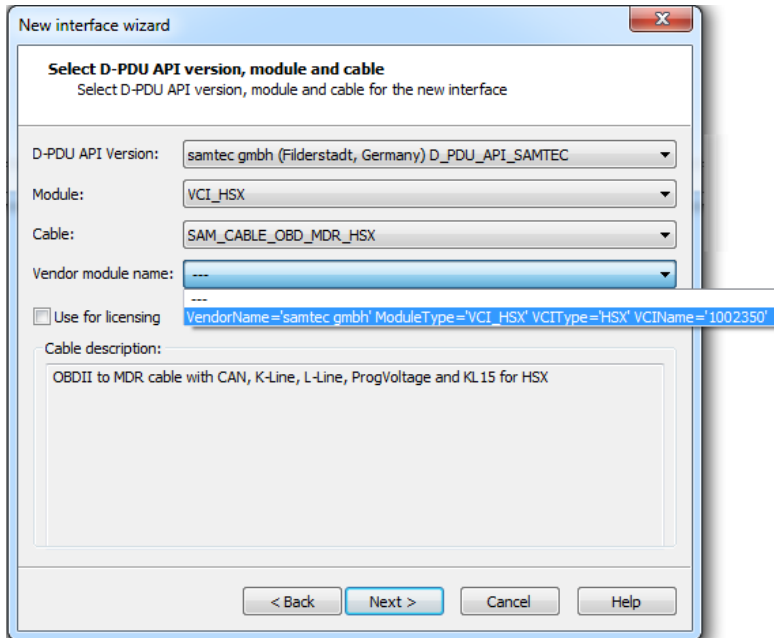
New interface wizard

Select D-PDU API version, module and cable
Select D-PDU API version, module and cable for the new interface

D-PDU API Version: samtec gmbh (Filderstadt, Germany) D_PDU_API_SAMTEC

Module: VCI_HSX

Cable: SAM_CABLE_OBD_MDR_HSX

Vendor module name: ---

---
VendorName='samtec gmbh' ModuleType='VCI_HSX' VCIType='HSX' VCIName='1002350'

Use for licensing

Cable description:

OBDII to MDR cable with CAN, K-Line, L-Line, ProgVoltage and KL15 for HSX

< Back | Next > | Cancel | Help